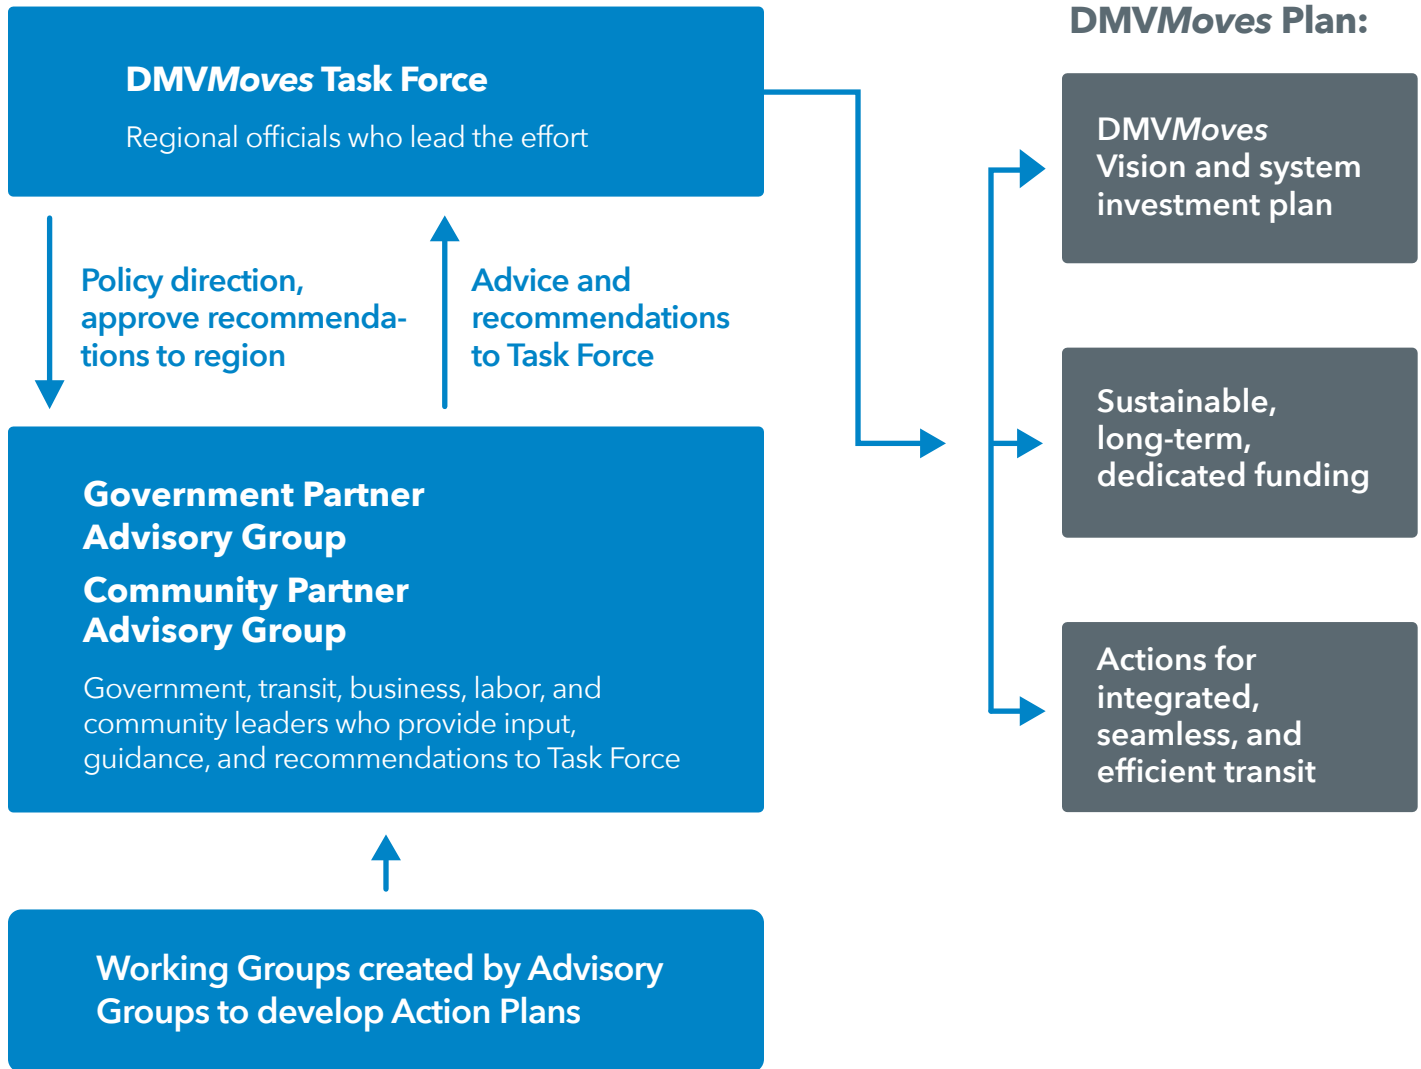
DMVMoves Task Force

Regional officials who lead the effort

Policy direction, approve recommendations to region

Advice and recommendations to Task Force

Government Partner Advisory Group

Community Partner Advisory Group

Government, transit, business, labor, and community leaders who provide input, guidance, and recommendations to Task Force

Working Groups created by Advisory Groups to develop Action Plans

DMVMoves Plan:

DMVMoves Vision and system investment plan

Sustainable, long-term, dedicated funding

Actions for integrated, seamless, and efficient transit